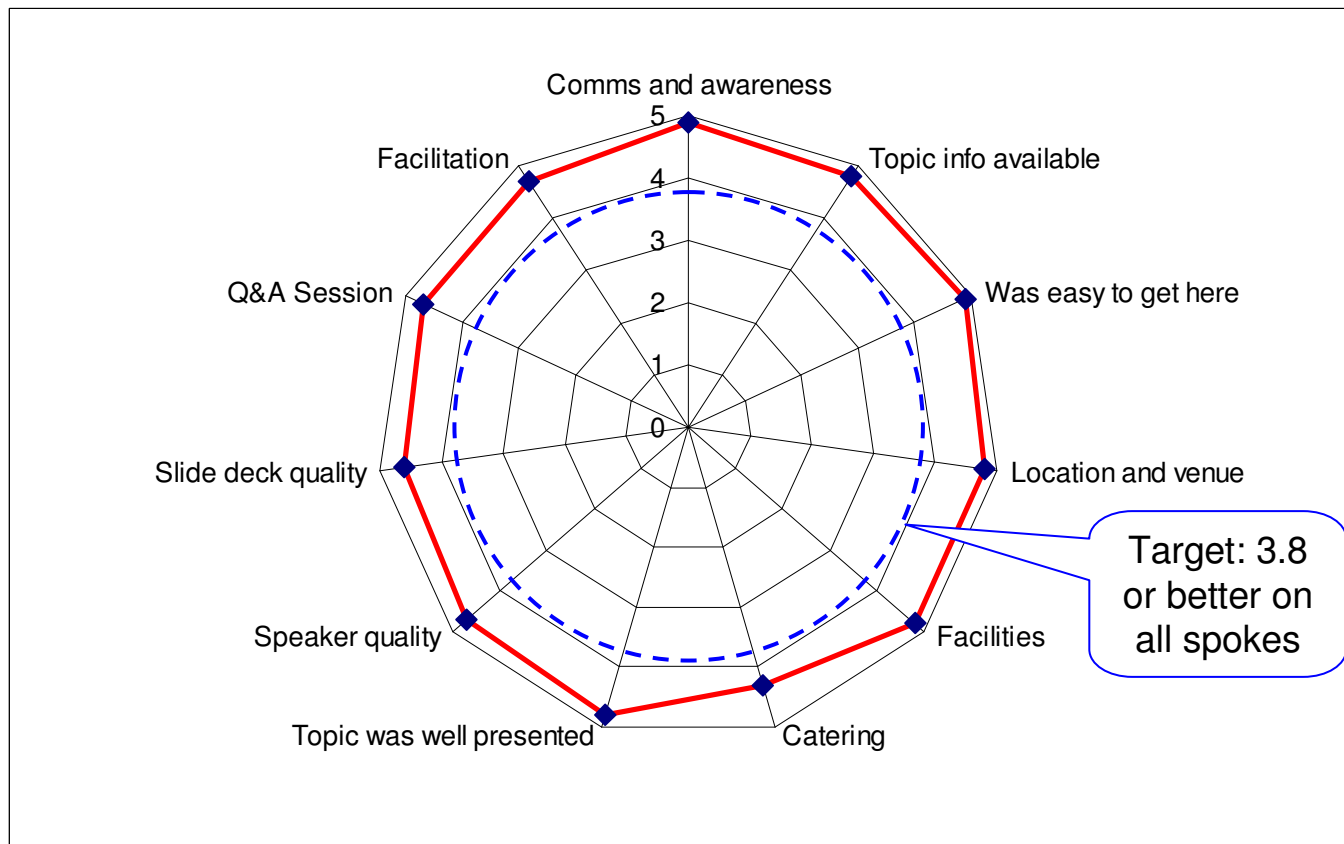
Comms and awareness
5
4
3
2
1
0
Topic info available
Was easy to get here
Location and venue
Facilities
Catering
Topic was well presented
Speaker quality
Slide deck quality
Q&A Session
Facilitation

Target: 3.8 or better on all spokes